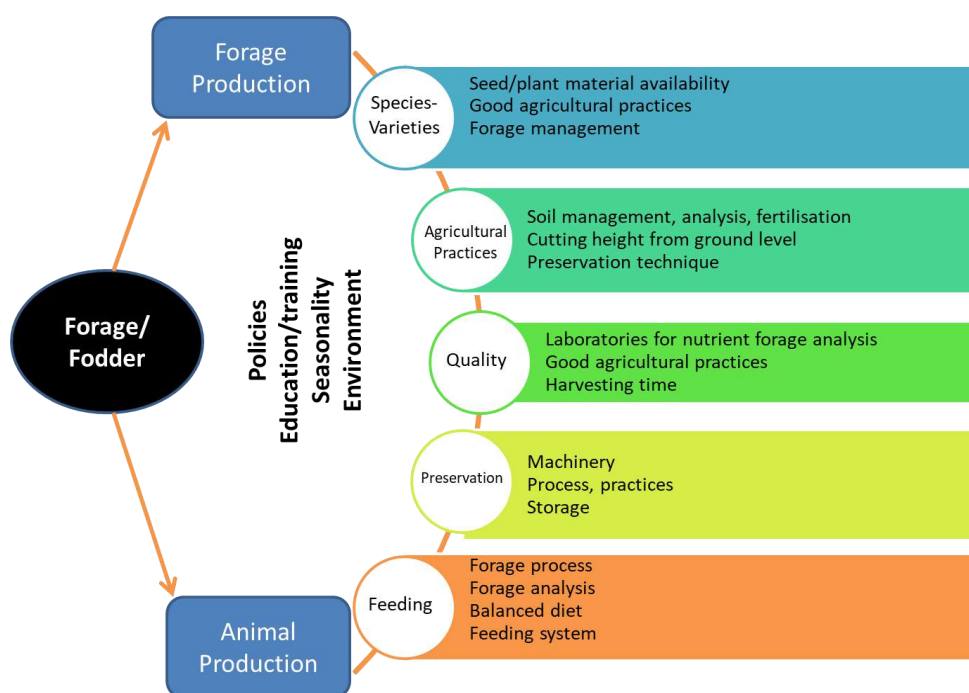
Forage Production

Species-Varieties

Seed/plant material availability
Good agricultural practices
Forage management

Agricultural Practices

Soil management, analysis, fertilisation
Cutting height from ground level
Preservation technique

Forage/ Fodder

Policies
Education/training
Seasonality
Environment

Quality

Laboratories for nutrient forage analysis
Good agricultural practices
Harvesting time

Preservation

Machinery
Process, practices
Storage

Feeding

Forage process
Forage analysis
Balanced diet
Feeding system

Animal Production